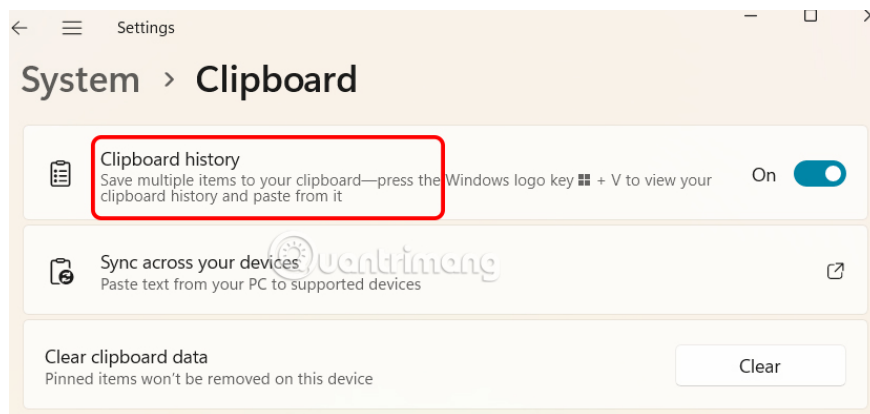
Settings

System › Clipboard

Clipboard history
Save multiple items to your clipboard—press the Windows logo key ⊞ + V to view your clipboard history and paste from it

On

Sync across your devices
Paste text from your PC to supported devices

Clear clipboard data
Pinned items won't be removed on this device

Clear

Quantrimang